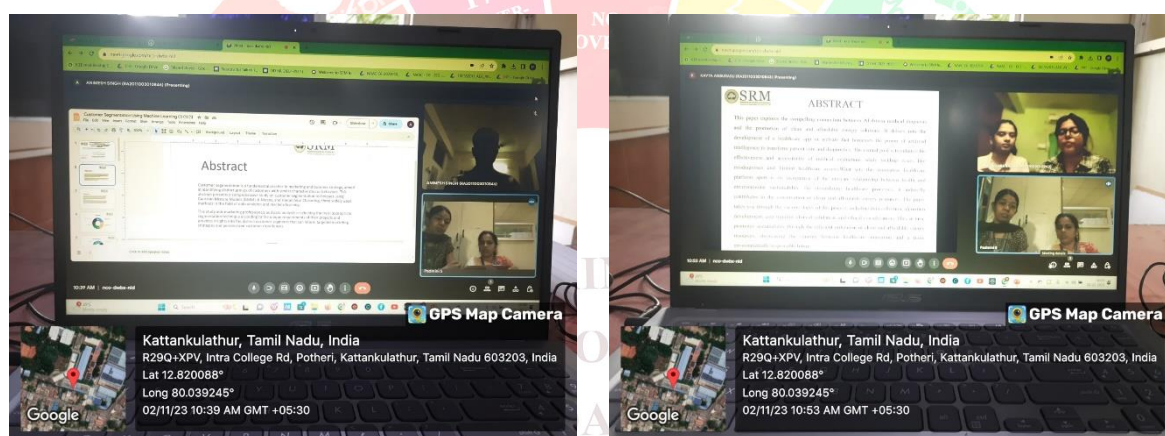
Customer Segmentation using Machine Learning

Abstract

10:39 AM

GPS Map Camera

Kattankulathur, Tamil Nadu, India
R29Q+XPV, Intra College Rd, Potheri, Kattankulathur, Tamil Nadu 603203, India
Lat 12.820088°
Long 80.039245°
02/11/23 10:39 AM GMT +05:30

Google

SRM

ABSTRACT

10:53 AM

GPS Map Camera

Kattankulathur, Tamil Nadu, India
R29Q+XPV, Intra College Rd, Potheri, Kattankulathur, Tamil Nadu 603203, India
Lat 12.820088°
Long 80.039245°
02/11/23 10:53 AM GMT +05:30

Google